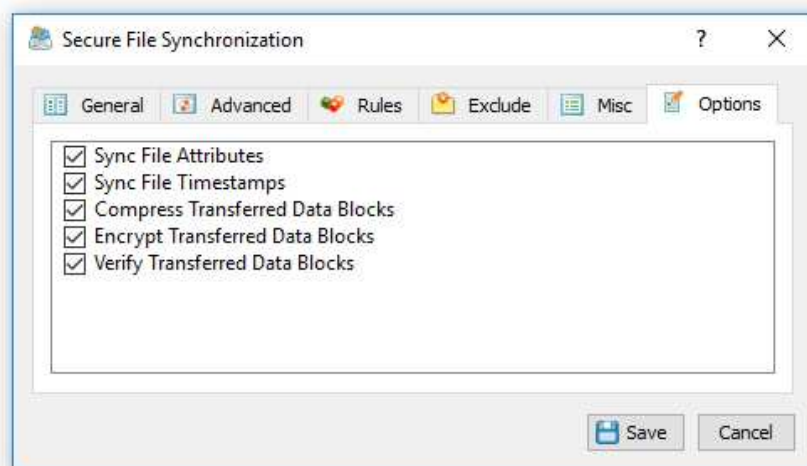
Secure File Synchronization

?

X

General

Advanced

Rules

Exclude

Misc

Options

Sync File Attributes

Sync File Timestamps

Compress Transferred Data Blocks

Encrypt Transferred Data Blocks

Verify Transferred Data Blocks

Save

Cancel